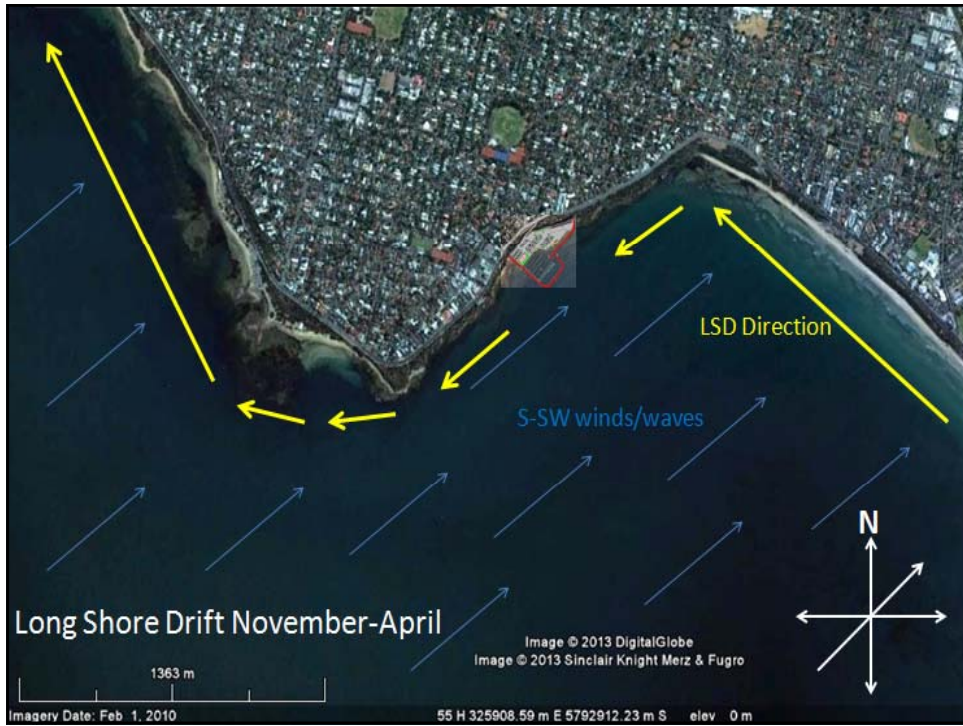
LSD Direction

S-SW winds/waves

N

Long Shore Drift November-April

Image © 2013 DigitalGlobe
Image © 2013 Sinclair Knight Merz & Fugro

1363 m

Imagery Date: Feb 1, 2010

55 H 325908.59 m E 5792912.23 m S elev 0 m